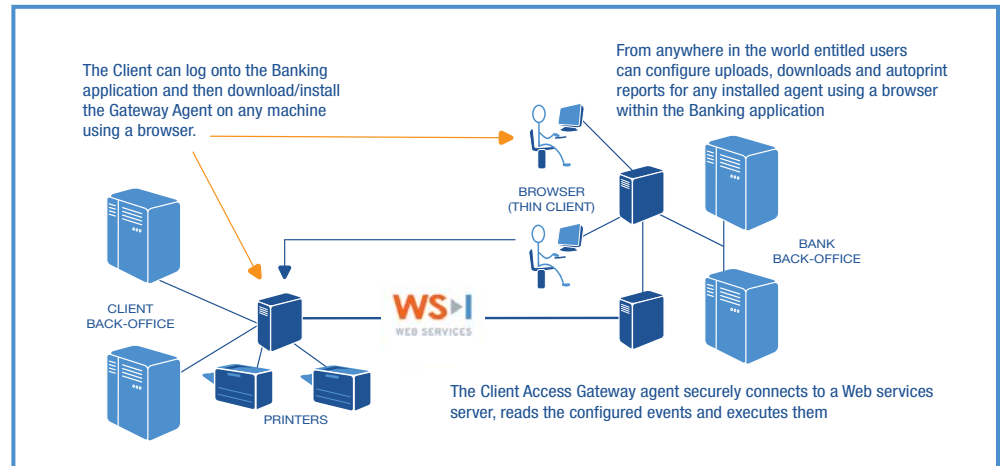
The Client can log onto the Banking application and then download/install the Gateway Agent on any machine using a browser.

From anywhere in the world entitled users can configure uploads, downloads and autoprint reports for any installed agent using a browser within the Banking application

BROWSER
(THIN CLIENT)

BANK
BACK-OFFICE

CLIENT
BACK-OFFICE

WS-I
WEB SERVICES

PRINTERS

The Client Access Gateway agent securely connects to a Web services server, reads the configured events and executes them